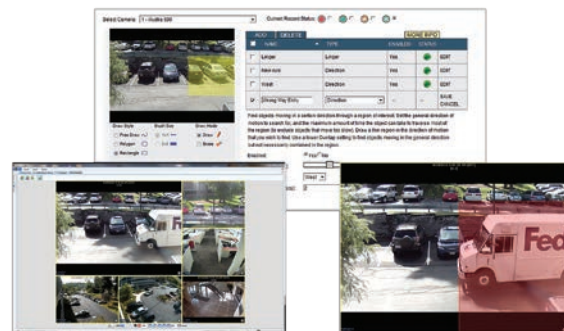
Select Camera: 1 - Audio 600

Current Record Status:

ADD DELETE

MORE INFO

| | NAME | TYPE | ENABLED | STATUS |
|---|---|---|---|---|
| | Linger | Linger | Yes | EDIT |
| | Att-test | Direction | Yes | EDIT |
| | Wash | Direction | Yes | EDIT |
| | Wrong Way Entry | Direction | | SAVE CANCEL |

Draw Style | Brush Size | Draw Mode

Free Draw | Draw
Polygon | Erase
Rectangle

Find objects moving in a certain direction through a region of interest. Set the general direction of motion to search for, and the maximum amount of time the object can take to traverse. Most of the region (to exclude objects that move too slow). Draw a free region in the direction of motion that you wish to find. Use a drawn Overlap setting to find objects moving in the general direction but not necessarily contained in the region.

Enabled:

Fed